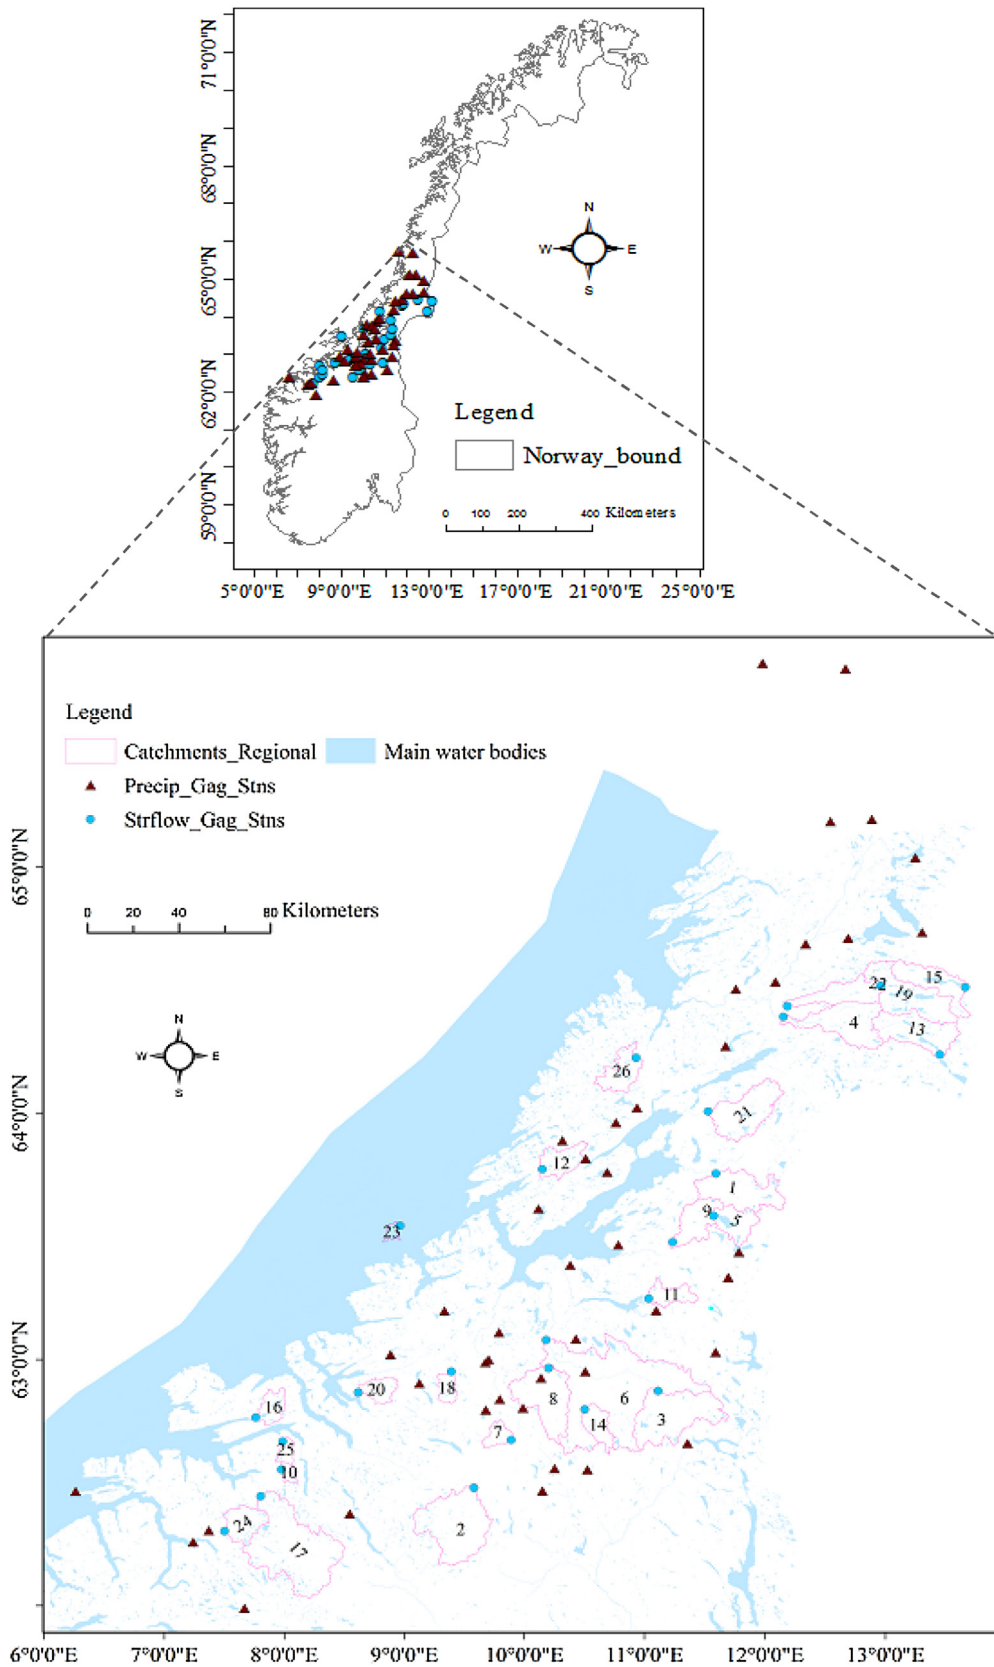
71°0'0"N
68°0'0"N
65°0'0"N
62°0'0"N
59°0'0"N

N
W
E
S

Legend
Norway_bound

0 100 200 400 Kilometers

5°0'0"E 9°0'0"E 13°0'0"E 17°0'0"E 21°0'0"E 25°0'0"E

Legend
Catchments_Regional
Main water bodies
Precip_Gag_Stns
Strflow_Gag_Stns

0 20 40 80 Kilometers

N
W
E
S

65°0'0"N
64°0'0"N
63°0'0"N

22 15
19
4
13
26
21
12
1
9
5
23
11
20
18
8
6
16
14
3
7
25
10
24
2
17

6°0'0"E 7°0'0"E 8°0'0"E 9°0'0"E 10°0'0"E 11°0'0"E 12°0'0"E 13°0'0"E